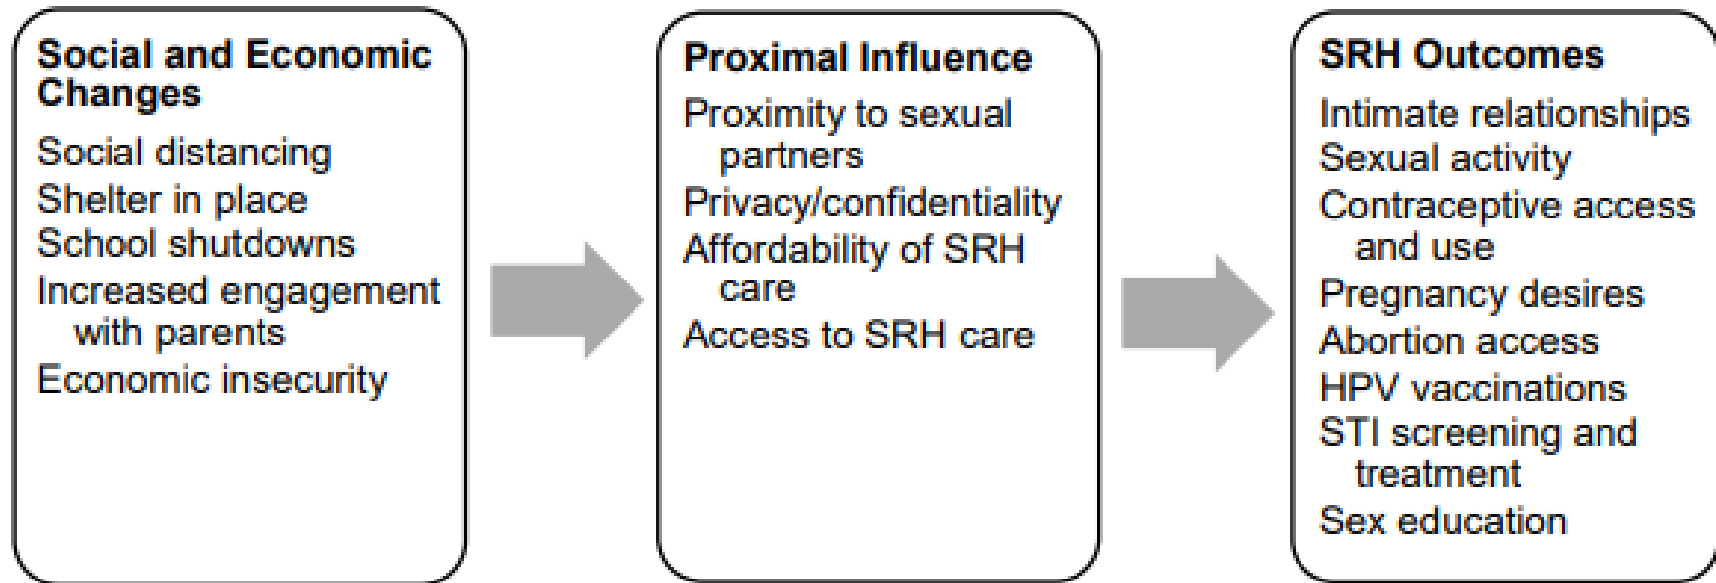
Social and Economic Changes

Social distancing
Shelter in place
School shutdowns
Increased engagement with parents
Economic insecurity

Proximal Influence

Proximity to sexual partners
Privacy/confidentiality
Affordability of SRH care
Access to SRH care

SRH Outcomes

Intimate relationships
Sexual activity
Contraceptive access and use
Pregnancy desires
Abortion access
HPV vaccinations
STI screening and treatment
Sex education